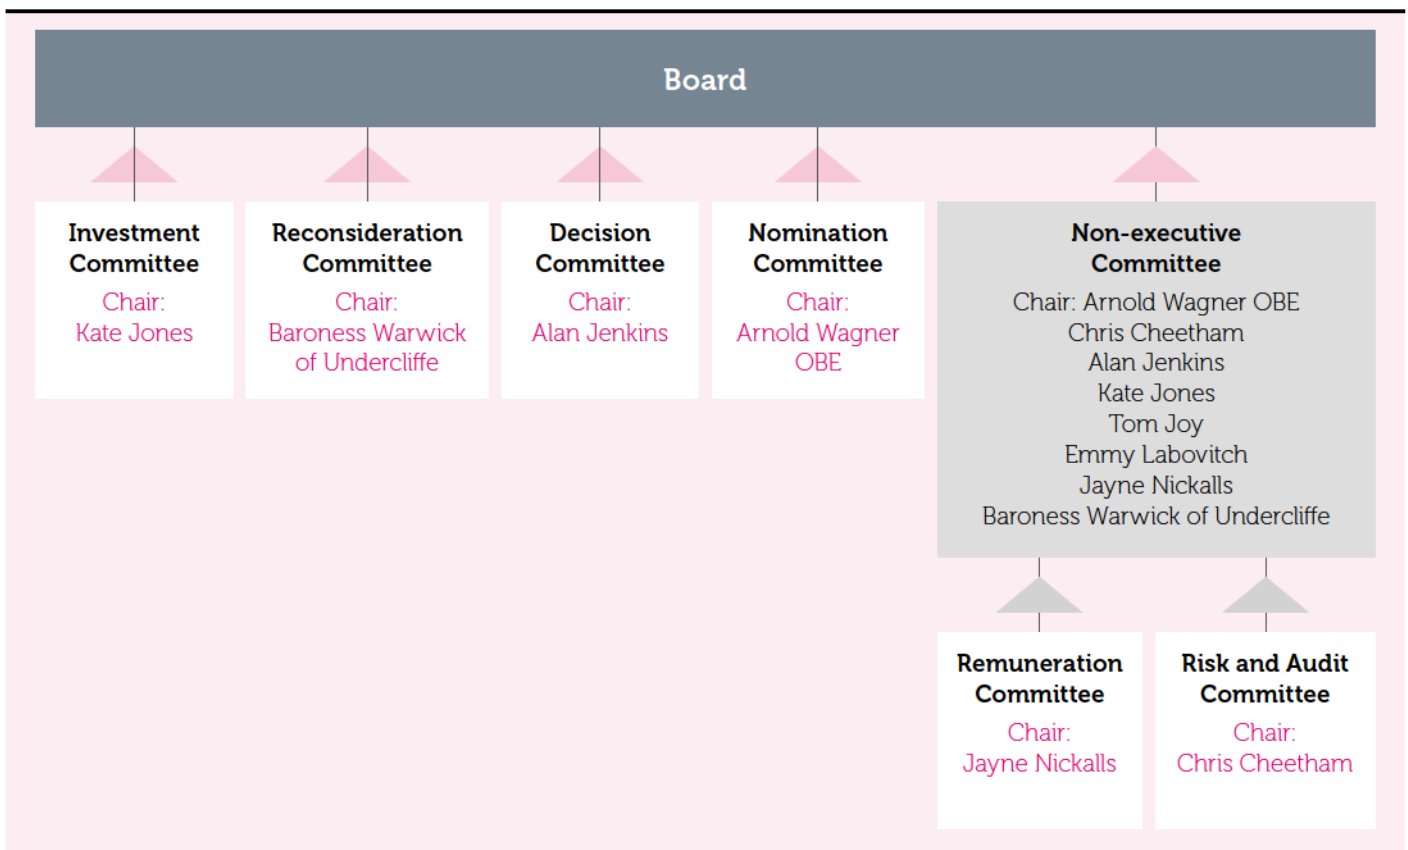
Board

Investment Committee
Chair: Kate Jones

Reconsideration Committee
Chair: Baroness Warwick of Undercliffe

Decision Committee
Chair: Alan Jenkins

Nomination Committee
Chair: Arnold Wagner OBE

Non-executive Committee
Chair: Arnold Wagner OBE
Chris Cheetham
Alan Jenkins
Kate Jones
Tom Joy
Emmy Labovitch
Jayne Nickalls
Baroness Warwick of Undercliffe

Remuneration Committee
Chair: Jayne Nickalls

Risk and Audit Committee
Chair: Chris Cheetham